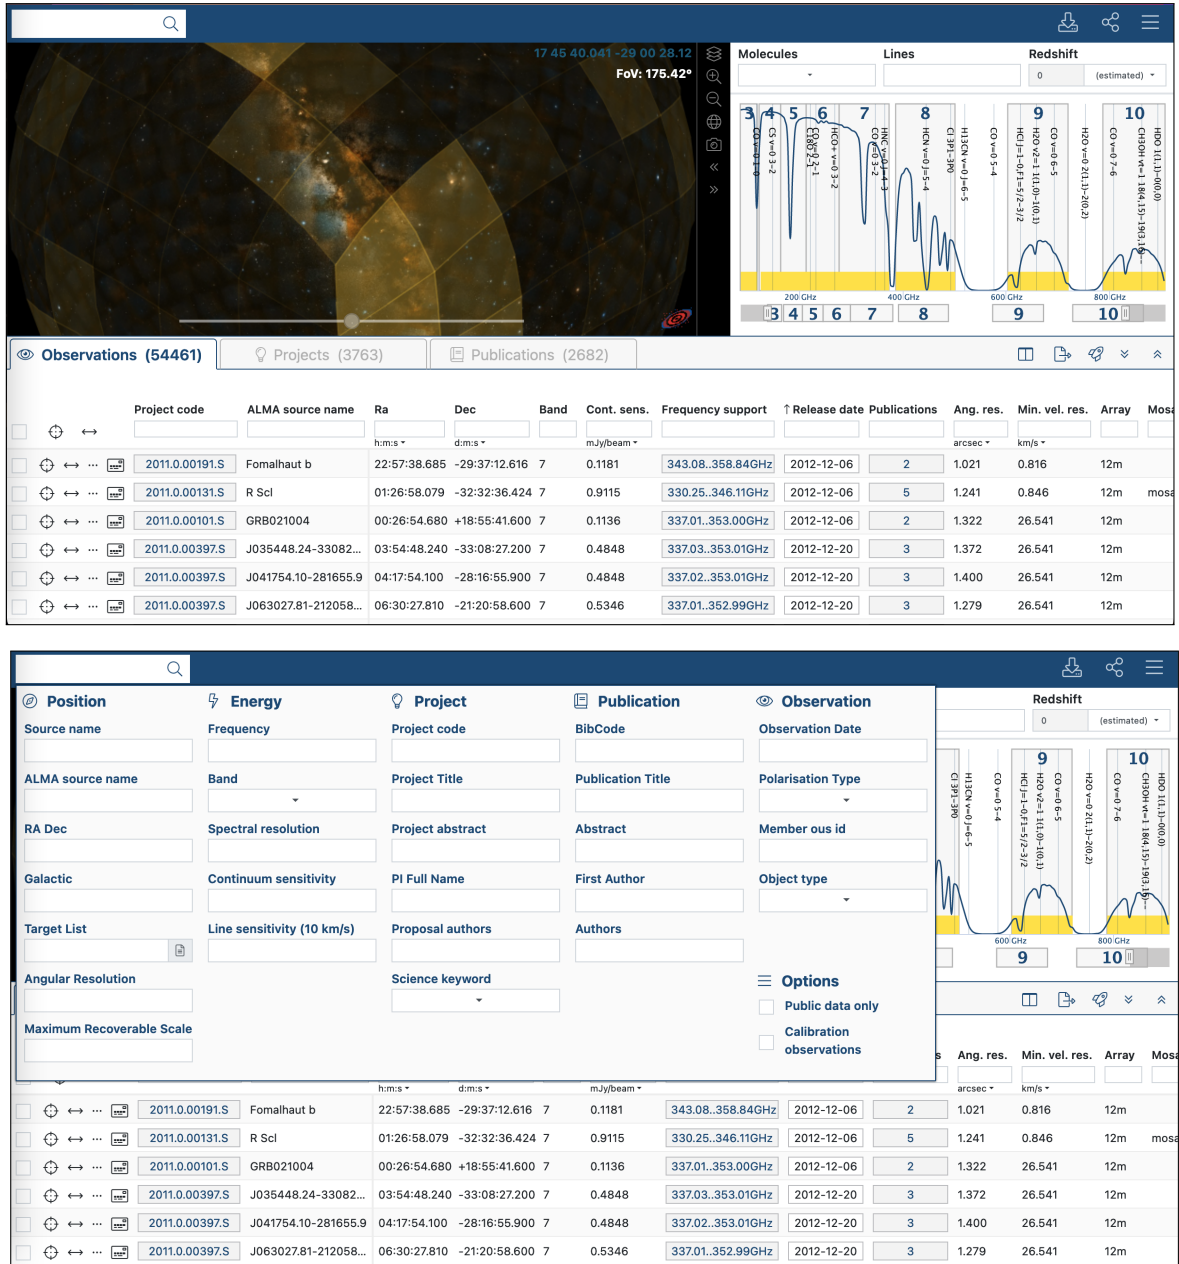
17 45 40.041 -29 00 28.12
FoV: 175.42°

Molecules | Lines | Redshift
0 (estimated)

3 4 5 6 7 8 9 10
CO v=0 1-0
CS v=0 3-2
C18O 2-1
CO v=0 2-1
HCO+ v=0 3-2
HNC v=0 4-3
CO v=0 3-2
HCN v=0 J=5-4
CI 3P1-3P0
H13CN v=0 J=6-5
CO v=0 5-4
HCl J=1-0,F=5/2-3/2
H2O v2=1 1(1,0)-1(0,1)
CO v=0 6-5
H2O v=0 2(1,1)-2(0,2)
CO v=0 7-6
CH3OH vt=1 18(4,15)-19(3,16)
HDO 1(1,1)-0(0,0)
200 GHz 400 GHz 600 GHz 800 GHz
3 4 5 6 7 8 9 10

Observations (54461) | Projects (3763) | Publications (2682)

| | Project code | ALMA source name | Ra | Dec | Band | Cont. sens. | Frequency support | ↑ Release date | Publications | Ang. res. | Min. vel. res. | Array | Mosa |
|---|---|---|---|---|---|---|---|---|---|---|---|---|---|
| | | | h:m:s | d:m:s | | mJy/beam | | | | arcsec | km/s | | |
| | 2011.0.00191.S | Fomalhaut b | 22:57:38.685 | -29:37:12.616 | 7 | 0.1181 | 343.08..358.84GHz | 2012-12-06 | 2 | 1.021 | 0.816 | 12m | |
| | 2011.0.00131.S | R Scl | 01:26:58.079 | -32:32:36.424 | 7 | 0.9115 | 330.25..346.11GHz | 2012-12-06 | 5 | 1.241 | 0.846 | 12m | mosa |
| | 2011.0.00101.S | GRB021004 | 00:26:54.680 | +18:55:41.600 | 7 | 0.1136 | 337.01..353.00GHz | 2012-12-06 | 2 | 1.322 | 26.541 | 12m | |
| | 2011.0.00397.S | J035448.24-33082... | 03:54:48.240 | -33:08:27.200 | 7 | 0.4848 | 337.03..353.01GHz | 2012-12-20 | 3 | 1.372 | 26.541 | 12m | |
| | 2011.0.00397.S | J041754.10-281655.9 | 04:17:54.100 | -28:16:55.900 | 7 | 0.4848 | 337.02..353.01GHz | 2012-12-20 | 3 | 1.400 | 26.541 | 12m | |
| | 2011.0.00397.S | J063027.81-212058... | 06:30:27.810 | -21:20:58.600 | 7 | 0.5346 | 337.01..352.99GHz | 2012-12-20 | 3 | 1.279 | 26.541 | 12m | |

Position
Source name
ALMA source name
RA Dec
Galactic
Target List
Angular Resolution
Maximum Recoverable Scale

Energy
Frequency
Band
Spectral resolution
Continuum sensitivity
Line sensitivity (10 km/s)

Project
Project code
Project Title
Project abstract
PI Full Name
Proposal authors
Science keyword

Publication
BibCode
Publication Title
Abstract
First Author
Authors

Observation
Observation Date
Polarisation Type
Member ous id
Object type

Options
Public data only
Calibration observations

Redshift
0 (estimated)
9 10
CI 3P1-3P0
H13CN v=0 J=6-5
CO v=0 5-4
HCl J=1-0,F=5/2-3/2
H2O v2=1 1(1,0)-1(0,1)
CO v=0 6-5
H2O v=0 2(1,1)-2(0,2)
CO v=0 7-6
CH3OH vt=1 18(4,15)-19(3,16)
HDO 1(1,1)-0(0,0)
600 GHz 800 GHz
9 10

| | | | | | | | | | | Ang. res. | Min. vel. res. | Array | Mosa |
|---|---|---|---|---|---|---|---|---|---|---|---|---|---|
| | | | h:m:s | d:m:s | | mJy/beam | | | | arcsec | km/s | | |
| | 2011.0.00191.S | Fomalhaut b | 22:57:38.685 | -29:37:12.616 | 7 | 0.1181 | 343.08..358.84GHz | 2012-12-06 | 2 | 1.021 | 0.816 | 12m | |
| | 2011.0.00131.S | R Scl | 01:26:58.079 | -32:32:36.424 | 7 | 0.9115 | 330.25..346.11GHz | 2012-12-06 | 5 | 1.241 | 0.846 | 12m | mosa |
| | 2011.0.00101.S | GRB021004 | 00:26:54.680 | +18:55:41.600 | 7 | 0.1136 | 337.01..353.00GHz | 2012-12-06 | 2 | 1.322 | 26.541 | 12m | |
| | 2011.0.00397.S | J035448.24-33082... | 03:54:48.240 | -33:08:27.200 | 7 | 0.4848 | 337.03..353.01GHz | 2012-12-20 | 3 | 1.372 | 26.541 | 12m | |
| | 2011.0.00397.S | J041754.10-281655.9 | 04:17:54.100 | -28:16:55.900 | 7 | 0.4848 | 337.02..353.01GHz | 2012-12-20 | 3 | 1.400 | 26.541 | 12m | |
| | 2011.0.00397.S | J063027.81-212058... | 06:30:27.810 | -21:20:58.600 | 7 | 0.5346 | 337.01..352.99GHz | 2012-12-20 | 3 | 1.279 | 26.541 | 12m | |